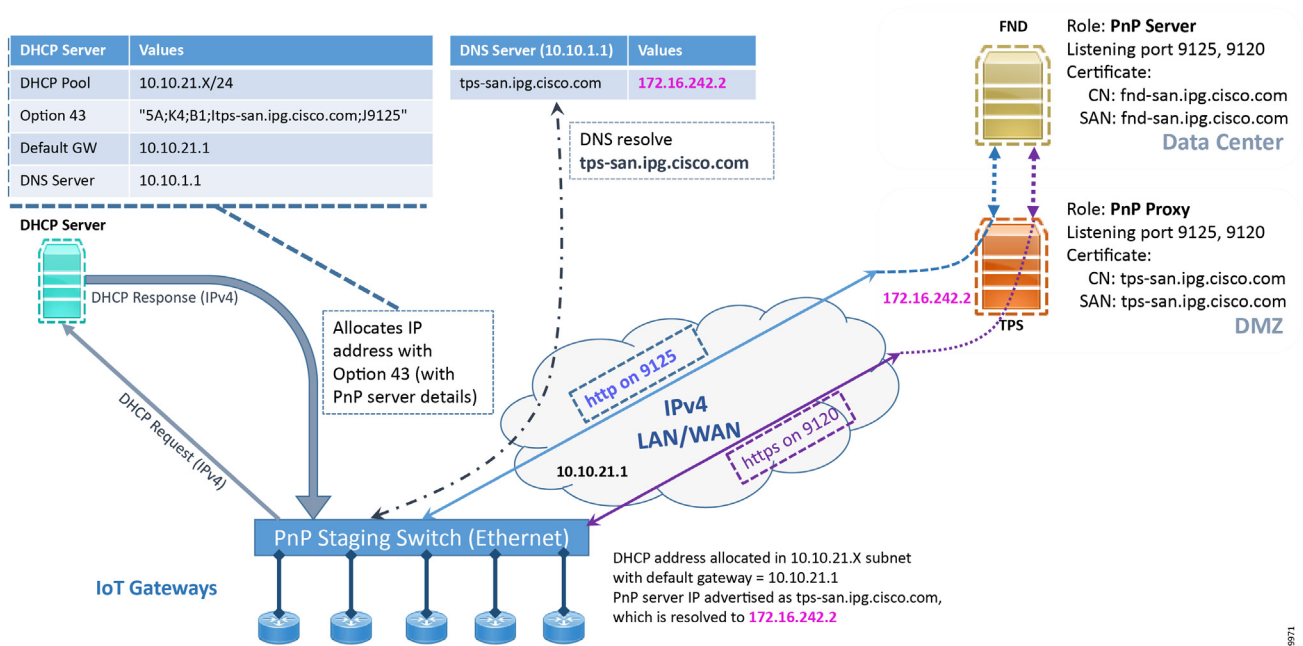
| DHCP Server | Values |
|---|---|
| DHCP Pool | 10.10.21.X/24 |
| Option 43 | "5A;K4;B1;Itps-san.ipg.cisco.com;J9125" |
| Default GW | 10.10.21.1 |
| DNS Server | 10.10.1.1 |

| DNS Server (10.10.1.1) | Values |
|---|---|
| tps-san.ipg.cisco.com | 172.16.242.2 |

DNS resolve
tps-san.ipg.cisco.com

FND

Role: PnP Server
Listening port 9125, 9120
Certificate:
CN: fnd-san.ipg.cisco.com
SAN: fnd-san.ipg.cisco.com
Data Center

Role: PnP Proxy
Listening port 9125, 9120
Certificate:
CN: tps-san.ipg.cisco.com
SAN: tps-san.ipg.cisco.com
DMZ

172.16.242.2
TPS

DHCP Server

DHCP Response (IPv4)

DHCP Request (IPv4)

Allocates IP address with Option 43 (with PnP server details)

http on 9125

IPv4
LAN/WAN

https on 9120

10.10.21.1

PnP Staging Switch (Ethernet)

IoT Gateways

DHCP address allocated in 10.10.21.X subnet
with default gateway = 10.10.21.1
PnP server IP advertised as tps-san.ipg.cisco.com,
which is resolved to 172.16.242.2

9971